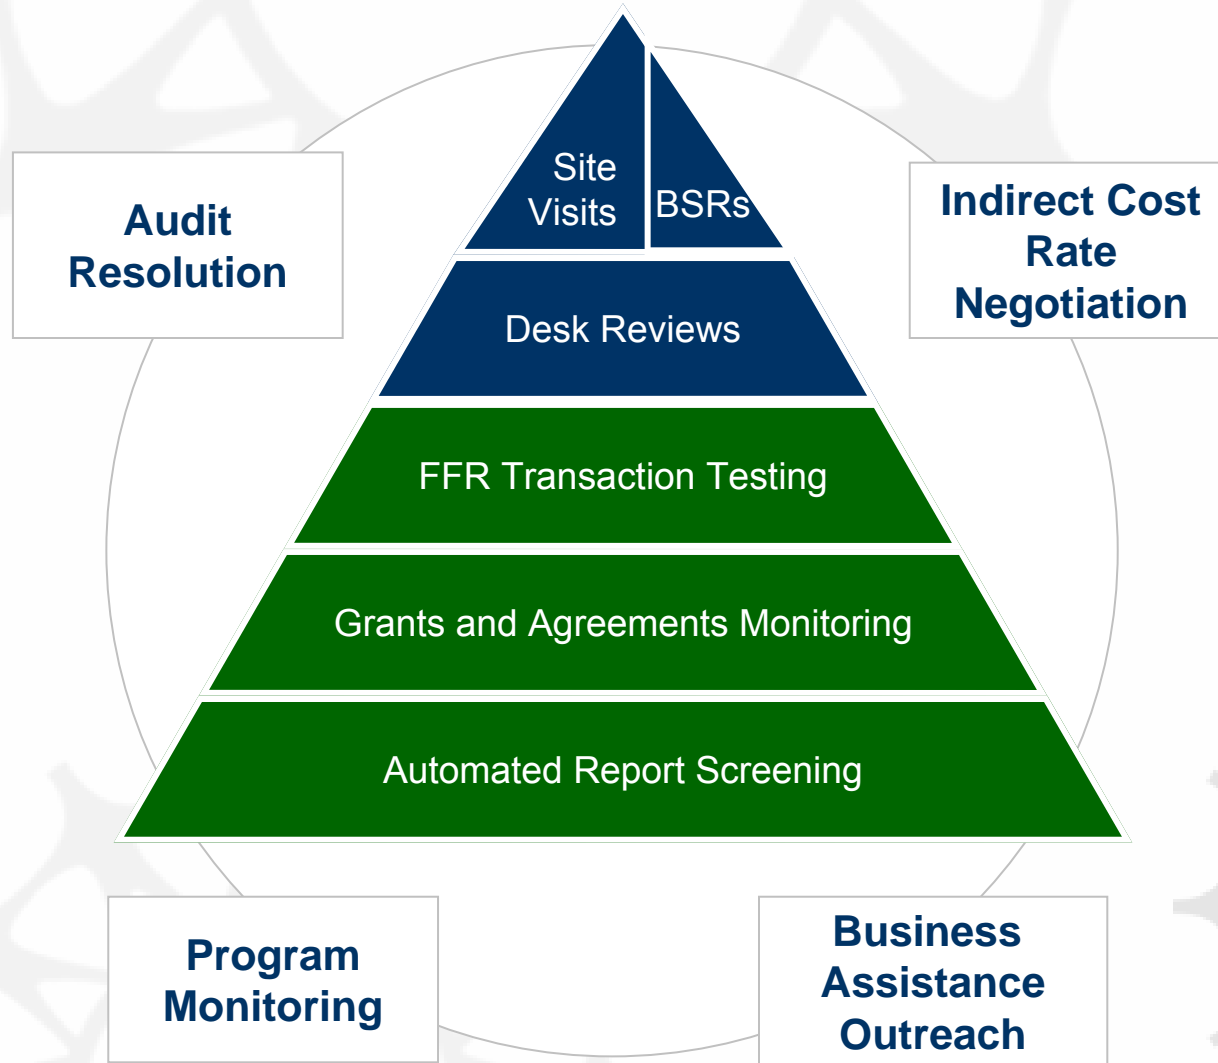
Audit Resolution

Site Visits

BSRs

Indirect Cost Rate Negotiation

Desk Reviews

FFR Transaction Testing

Grants and Agreements Monitoring

Automated Report Screening

Program Monitoring

Business Assistance Outreach